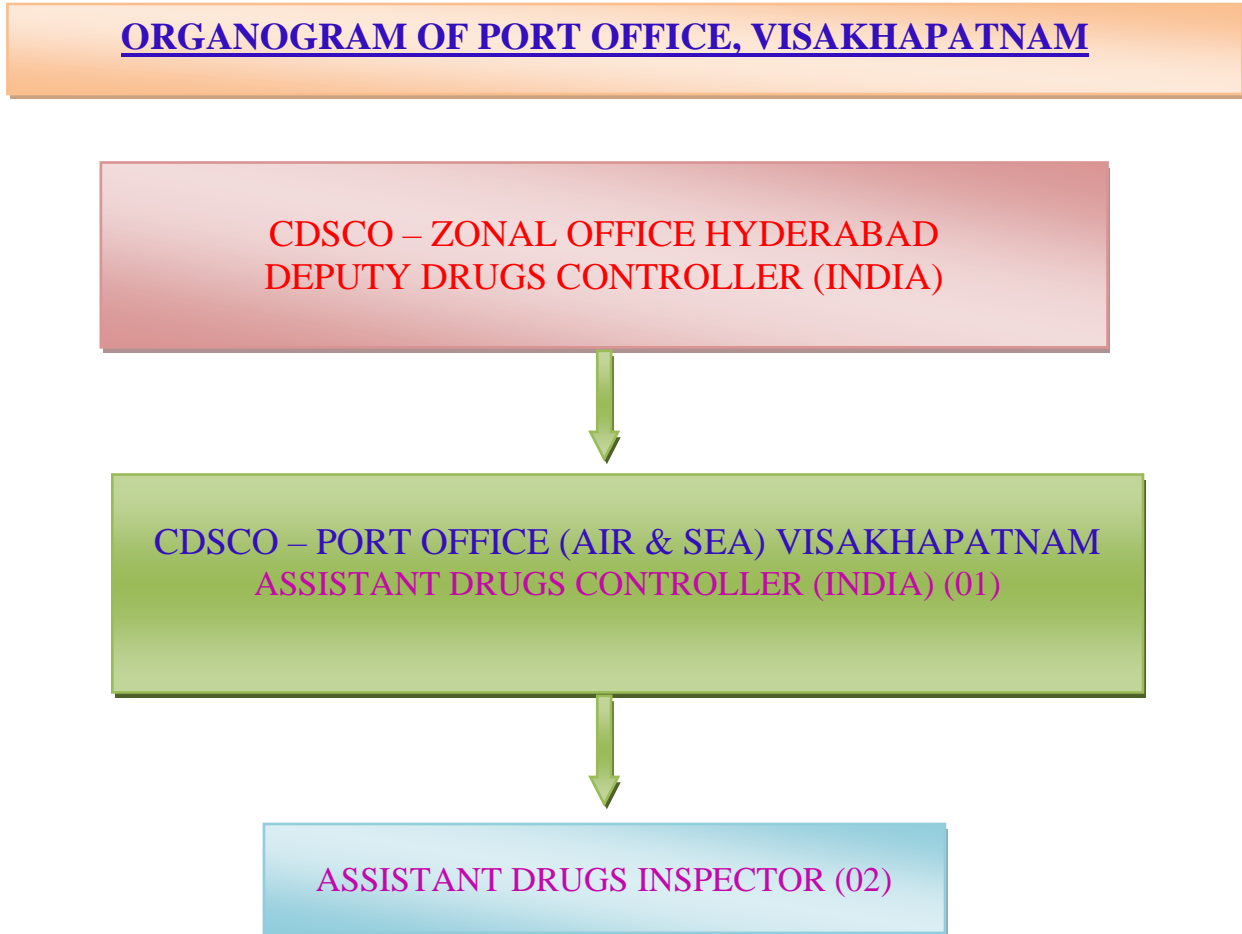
ORGANOGRAM OF PORT OFFICE, VISAKHAPATNAM

CDSCO – ZONAL OFFICE HYDERABAD
DEPUTY DRUGS CONTROLLER (INDIA)

CDSCO – PORT OFFICE (AIR & SEA) VISAKHAPATNAM
ASSISTANT DRUGS CONTROLLER (INDIA) (01)

ASSISTANT DRUGS INSPECTOR (02)